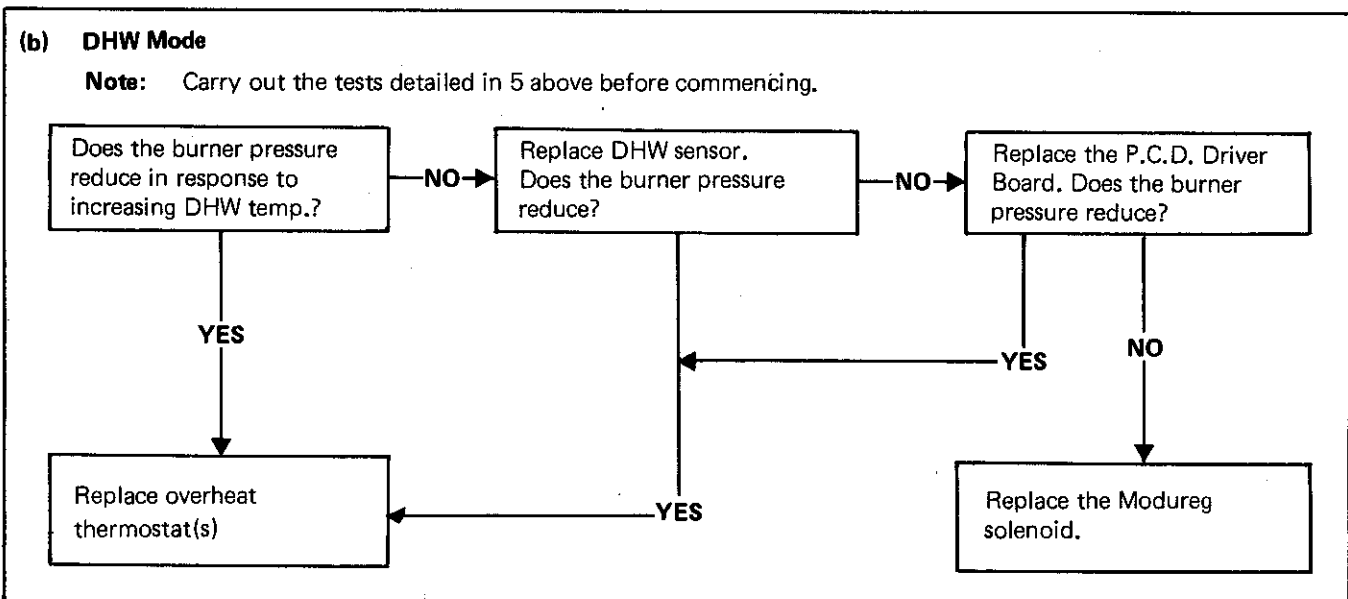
(b) DHW Mode

Note: Carry out the tests detailed in 5 above before commencing.

Does the burner pressure reduce in response to increasing DHW temp.?

NO

Replace DHW sensor. Does the burner pressure reduce?

NO

Replace the P.C.D. Driver Board. Does the burner pressure reduce?

YES

YES

NO

Replace overheat thermostat(s)

YES

Replace the Modureg solenoid.